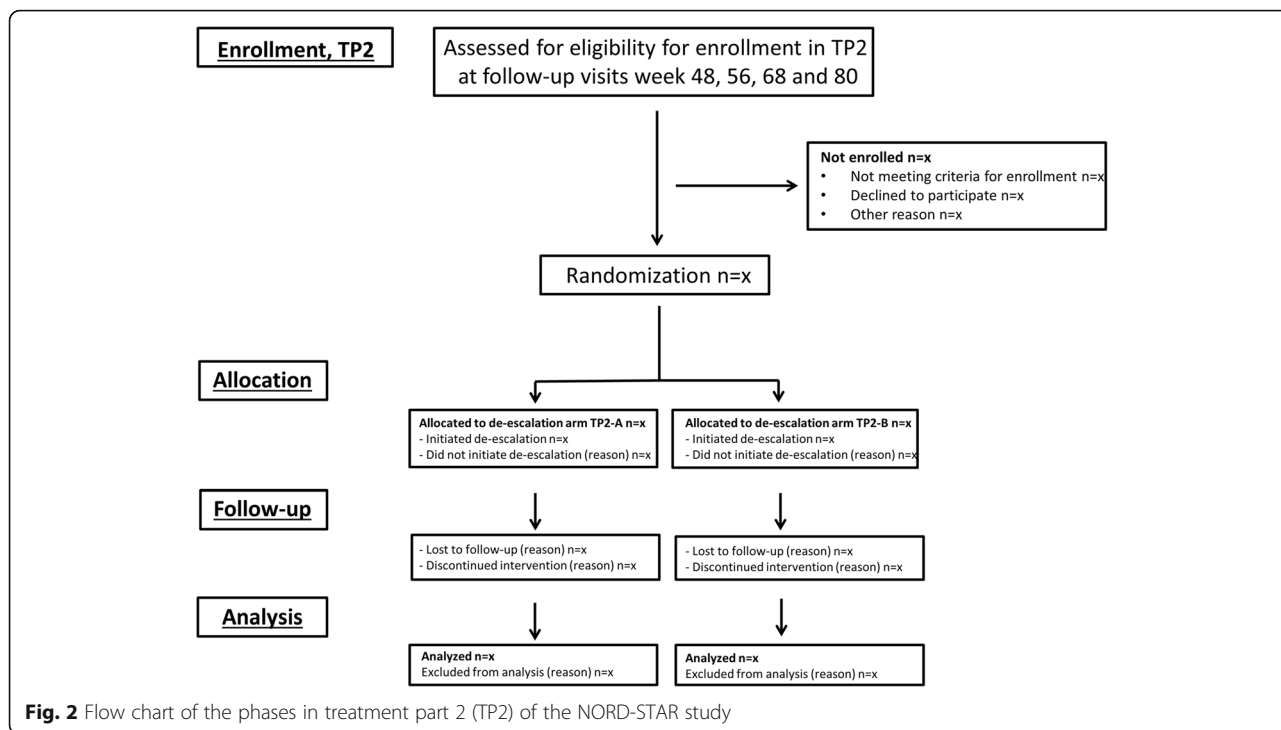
Enrollment, TP2

Assessed for eligibility for enrollment in TP2 at follow-up visits week 48, 56, 68 and 80

Not enrolled n=x
• Not meeting criteria for enrollment n=x
• Declined to participate n=x
• Other reason n=x

Randomization n=x

Allocation

Allocated to de-escalation arm TP2-A n=x
- Initiated de-escalation n=x
- Did not initiate de-escalation (reason) n=x

Allocated to de-escalation arm TP2-B n=x
- Initiated de-escalation n=x
- Did not initiate de-escalation (reason) n=x

Follow-up

- Lost to follow-up (reason) n=x
- Discontinued intervention (reason) n=x

- Lost to follow-up (reason) n=x
- Discontinued intervention (reason) n=x

Analysis

Analyzed n=x
Excluded from analysis (reason) n=x

Analyzed n=x
Excluded from analysis (reason) n=x

Fig. 2 Flow chart of the phases in treatment part 2 (TP2) of the NORD-STAR study